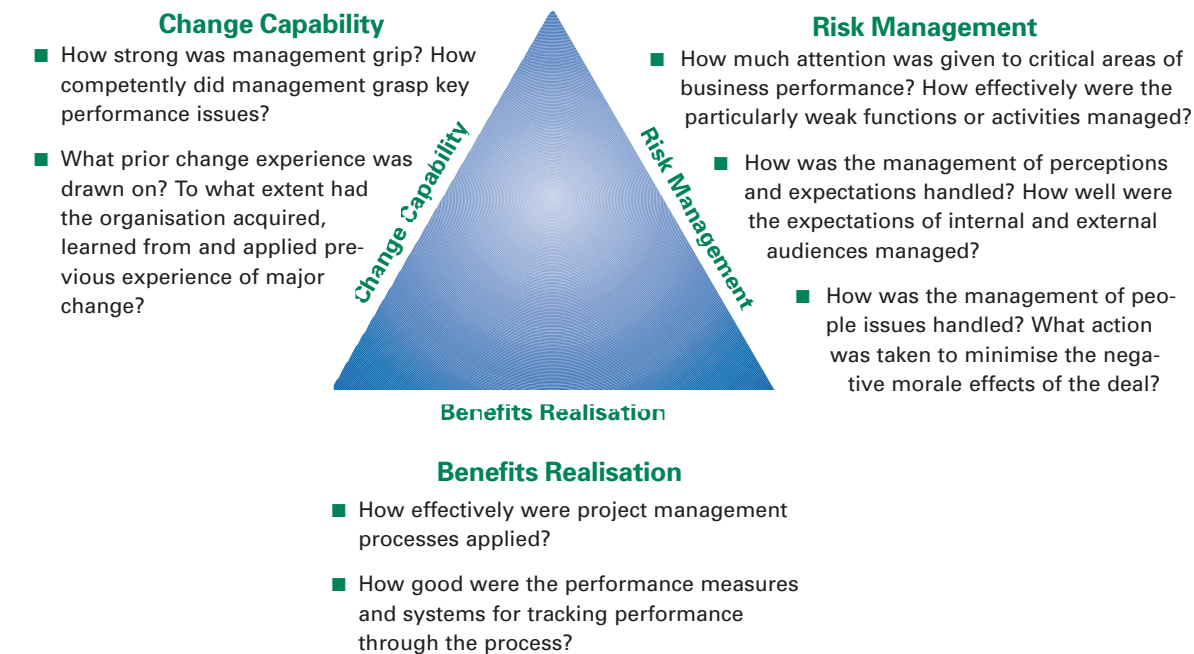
Change Capability

■ How strong was management grip? How competently did management grasp key performance issues?

■ What prior change experience was drawn on? To what extent had the organisation acquired, learned from and applied previous experience of major change?

Risk Management

■ How much attention was given to critical areas of business performance? How effectively were the particularly weak functions or activities managed?

■ How was the management of perceptions and expectations handled? How well were the expectations of internal and external audiences managed?

■ How was the management of people issues handled? What action was taken to minimise the negative morale effects of the deal?

Change Capability

Risk Management

Benefits Realisation

Benefits Realisation

■ How effectively were project management processes applied?

■ How good were the performance measures and systems for tracking performance through the process?